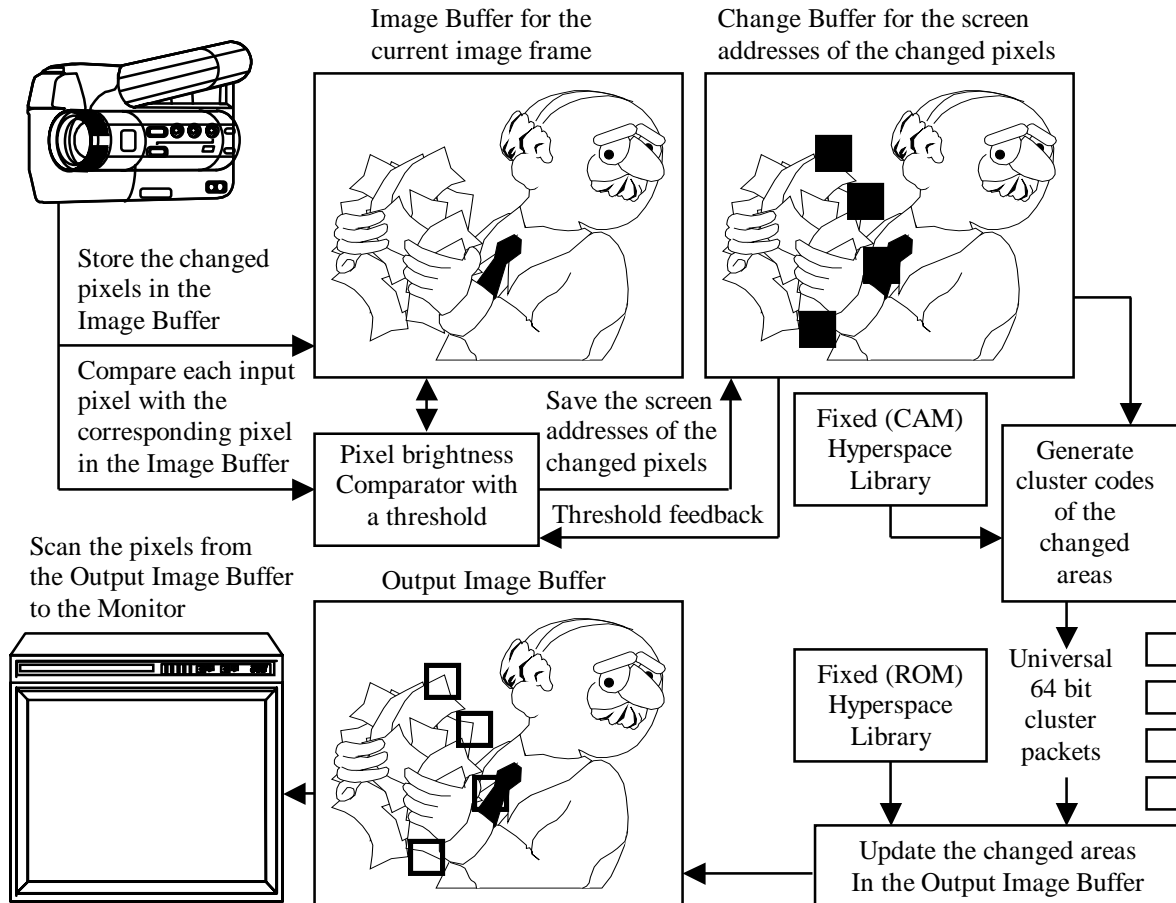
Image Buffer for the current image frame

Change Buffer for the screen addresses of the changed pixels

Store the changed pixels in the Image Buffer

Compare each input pixel with the corresponding pixel in the Image Buffer

Pixel brightness Comparator with a threshold

Save the screen addresses of the changed pixels

Threshold feedback

Fixed (CAM) Hyperspace Library

Generate cluster codes of the changed areas

Scan the pixels from the Output Image Buffer to the Monitor

Output Image Buffer

Fixed (ROM) Hyperspace Library

Universal 64 bit cluster packets

Update the changed areas In the Output Image Buffer